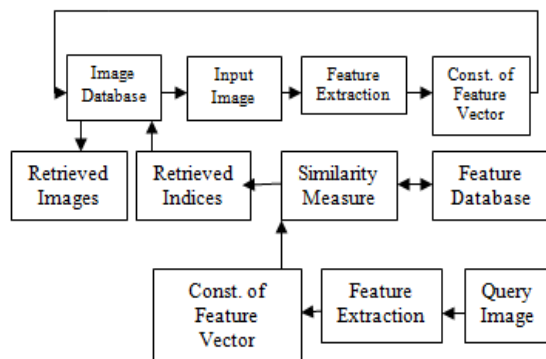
Image Database

Input Image

Feature Extraction

Const. of Feature Vector

Retrieved Images

Retrieved Indices

Similarity Measure

Feature Database

Const. of Feature Vector

Feature Extraction

Query Image